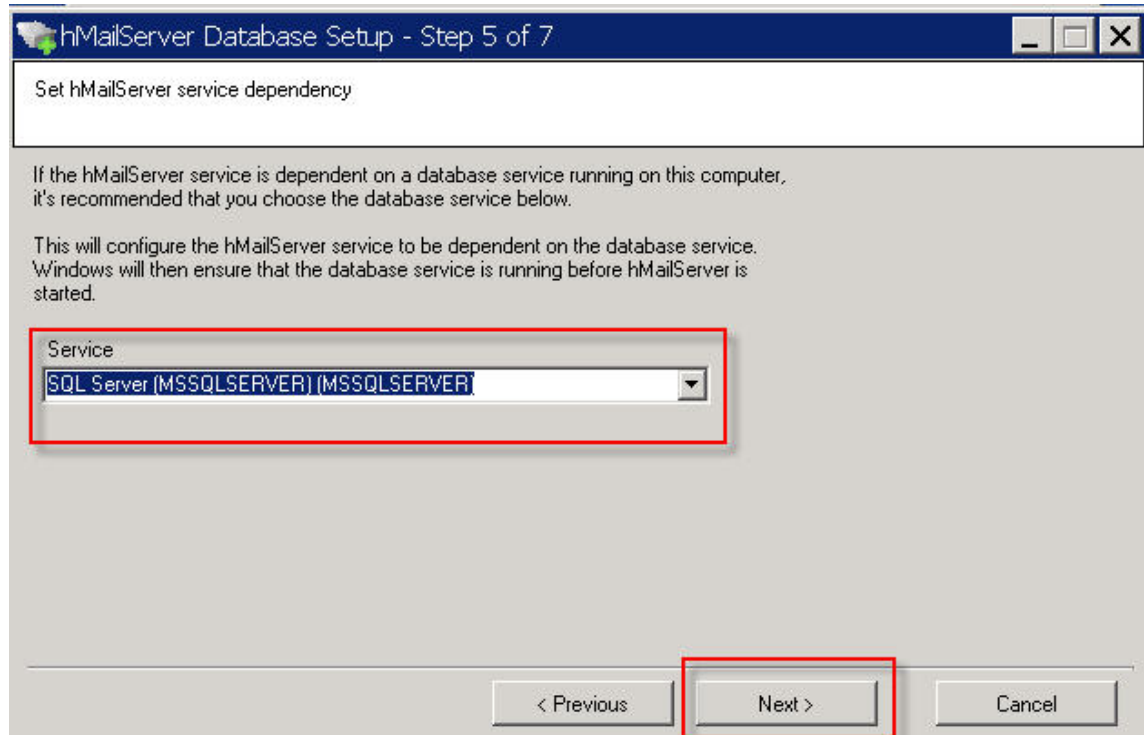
hMailServer Database Setup - Step 5 of 7

Set hMailServer service dependency

If the hMailServer service is dependent on a database service running on this computer, it's recommended that you choose the database service below.

This will configure the hMailServer service to be dependent on the database service. Windows will then ensure that the database service is running before hMailServer is started.

Service

SQL Server (MSSQLSERVER) (MSSQLSERVER)

< Previous

Next >

Cancel